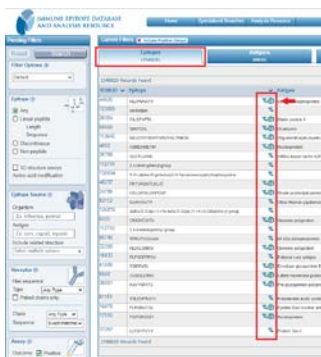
IMMUNE EPITOPE DATABASE AND ANALYSIS RESOURCE

Home
Specialized Searches
Analysis Resource

Parsing Filters
Current Filters
Filter Options
Default

Epitopes
Antigens

Epitope
Any
Linear peptide
Length
Sequence
Discontinuous
Non-peptide

3D structure assays
Amino acid modification

Epitope Source
Organism
Antigen
Include related structure

Receptor
Type: Any Type
Paired chains only
Class: Any Type
Sequence

Assay
Outcome: Positive

Epitope ID
Epitope
Antigen

MLPPRETH
KRRLKRS
FNGFVKGDR
MSIAGFPS
FYSDFVHDL
RLLEPDLPRLPRRL
GIMPHLRIE
NLLEALPML
MLAQHL
QRKGYTLERP
GALNQDHPVTPIG
FLPQIRKKLEHGEHPAL
IRGIVVGQ
NFELVVLAFTRIAL
AVLKGLRVD
PWHQNQQ
YGGKQYKPVAL
ACSGRQLPQL
FGVGRQKE
NGRGRPSK
QGTEKIS
YSELSGMQRHAG
GRTVEPQVPGVRLEAPRGQPTP

Epitope ID | Epitope | Antigen